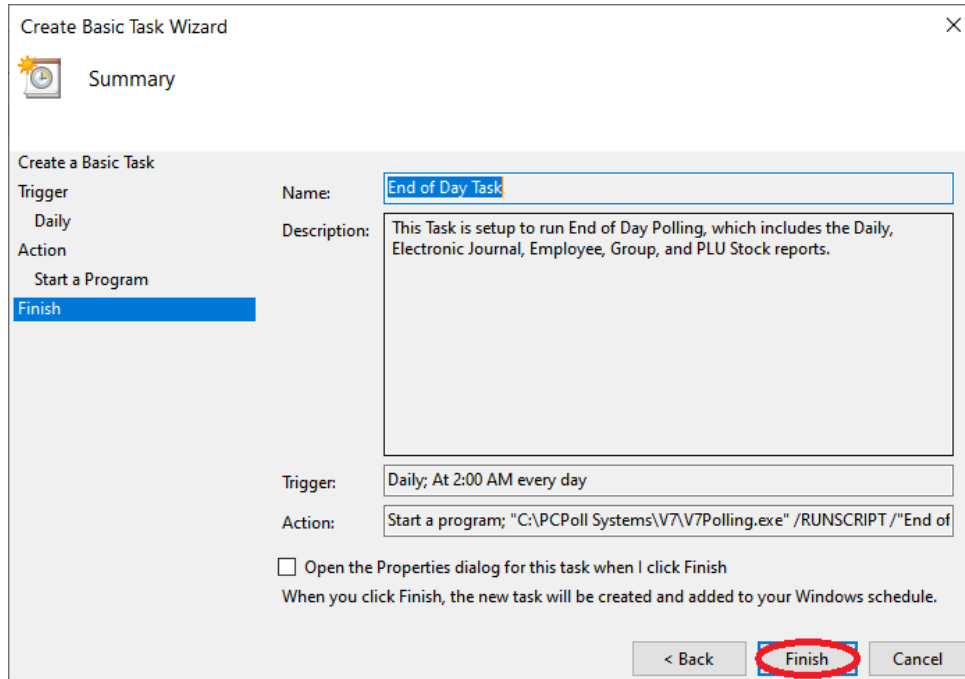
Create Basic Task Wizard

Summary

Create a Basic Task
Trigger
Daily
Action
Start a Program
Finish

Name: End of Day Task

Description: This Task is setup to run End of Day Polling, which includes the Daily, Electronic Journal, Employee, Group, and PLU Stock reports.

Trigger: Daily; At 2:00 AM every day

Action: Start a program; "C:\PCPoll Systems\V7\V7Polling.exe" /RUNSCRIPT /"End of

Open the Properties dialog for this task when I click Finish

When you click Finish, the new task will be created and added to your Windows schedule.

< Back
Finish
Cancel